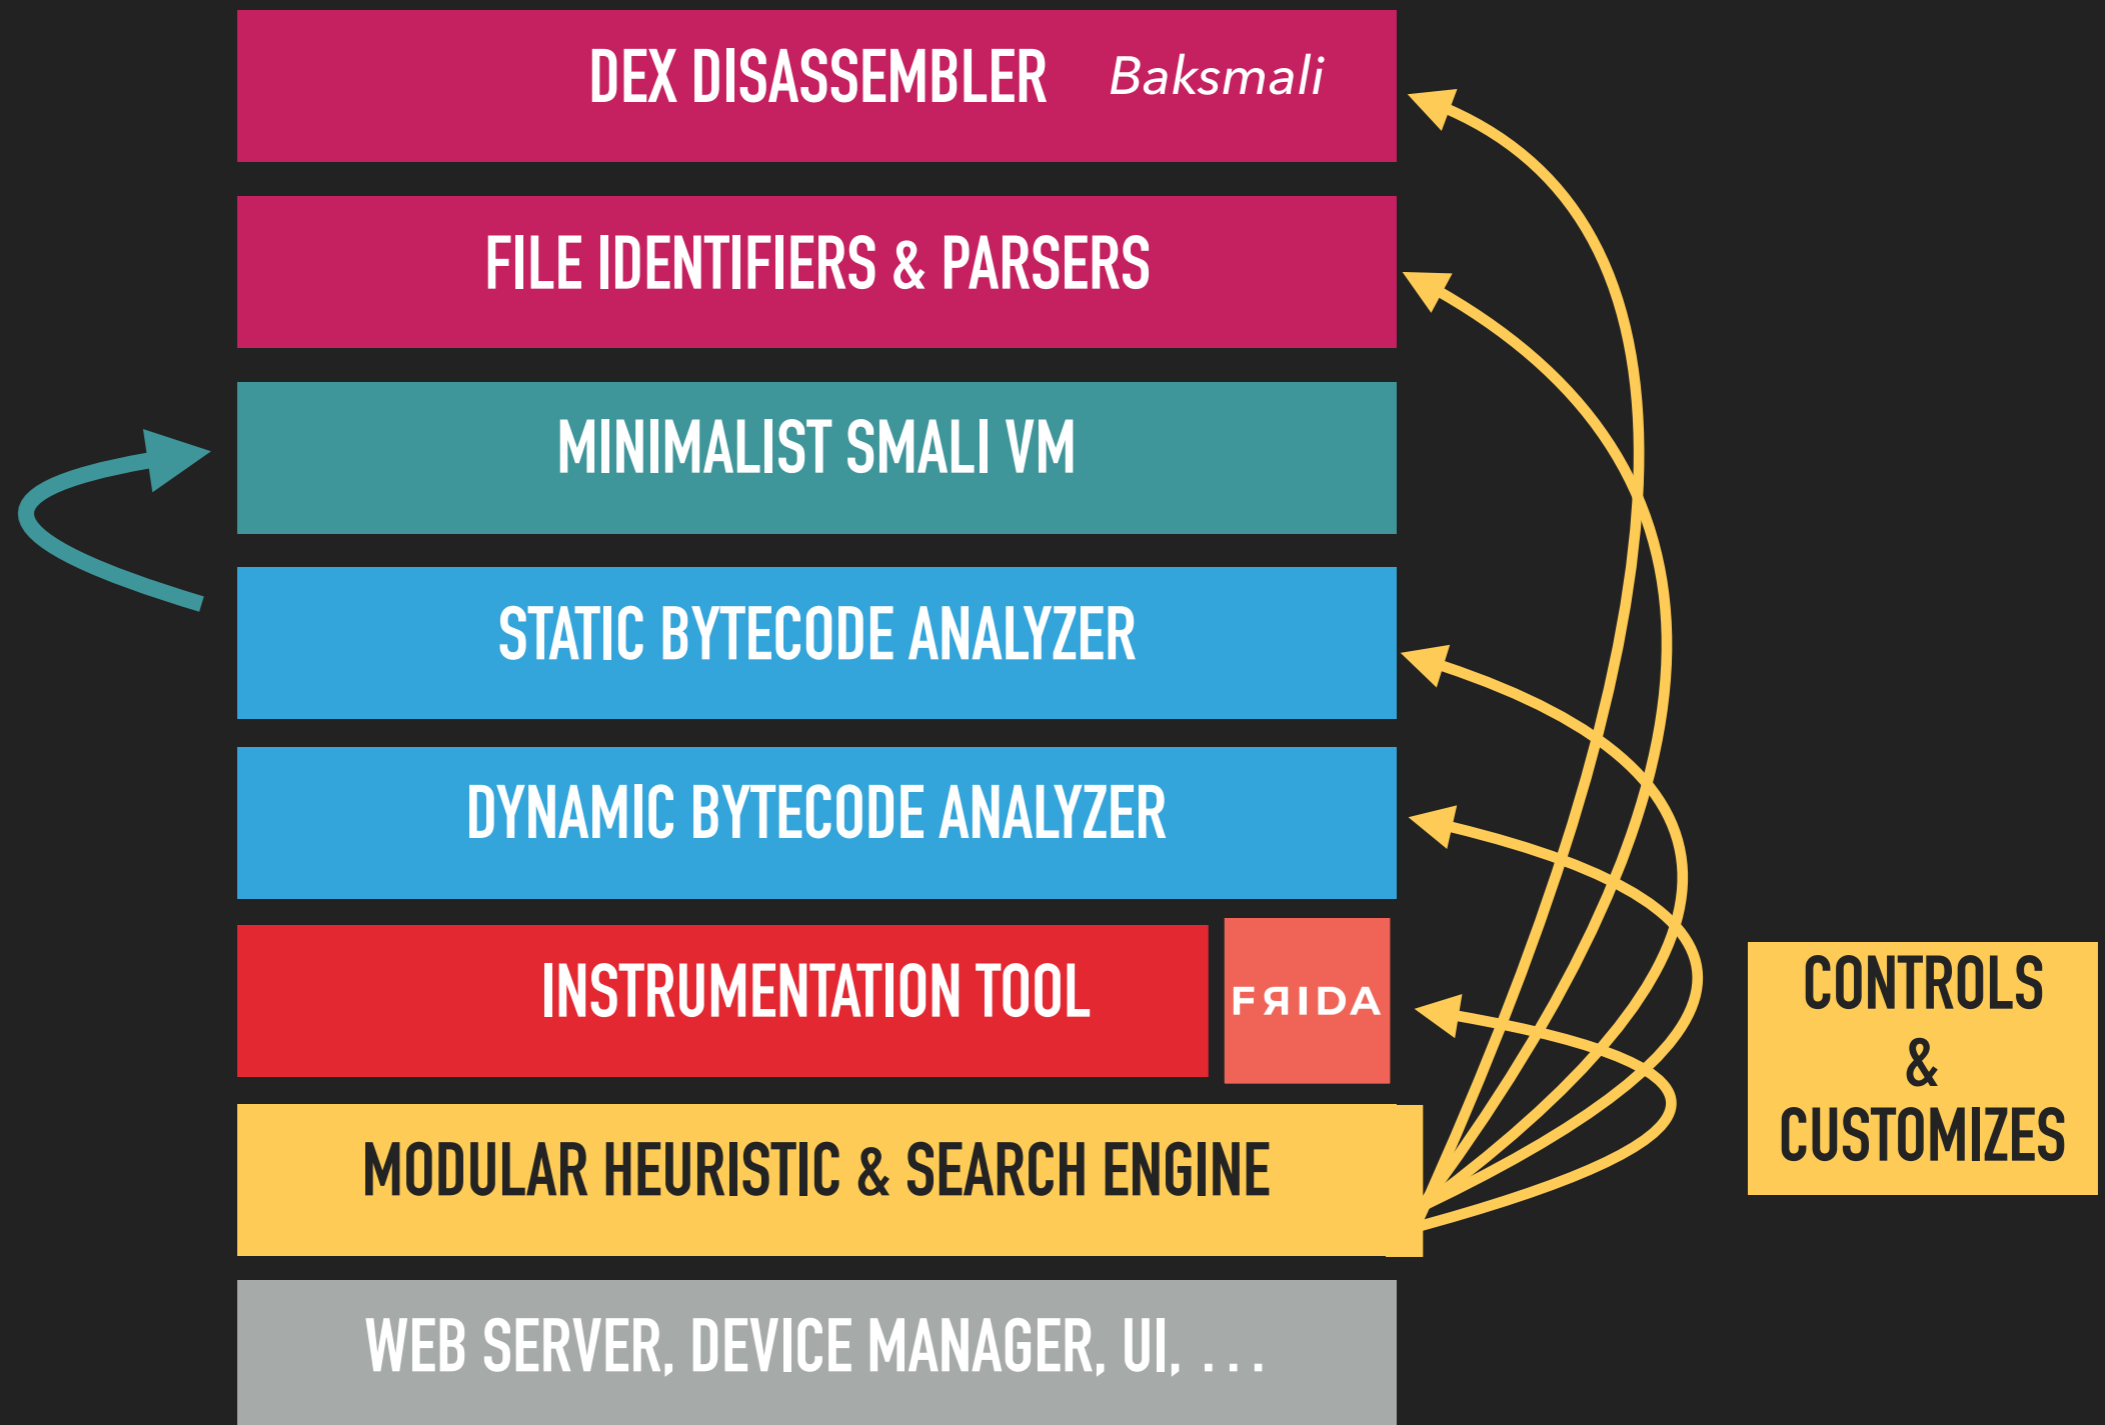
DEX DISASSEMBLER Baksmali

FILE IDENTIFIERS & PARSERS

MINIMALIST SMALI VM

STATIC BYTECODE ANALYZER

DYNAMIC BYTECODE ANALYZER

INSTRUMENTATION TOOL FRIDA

MODULAR HEURISTIC & SEARCH ENGINE

WEB SERVER, DEVICE MANAGER, UI, . . .

CONTROLS & CUSTOMIZES